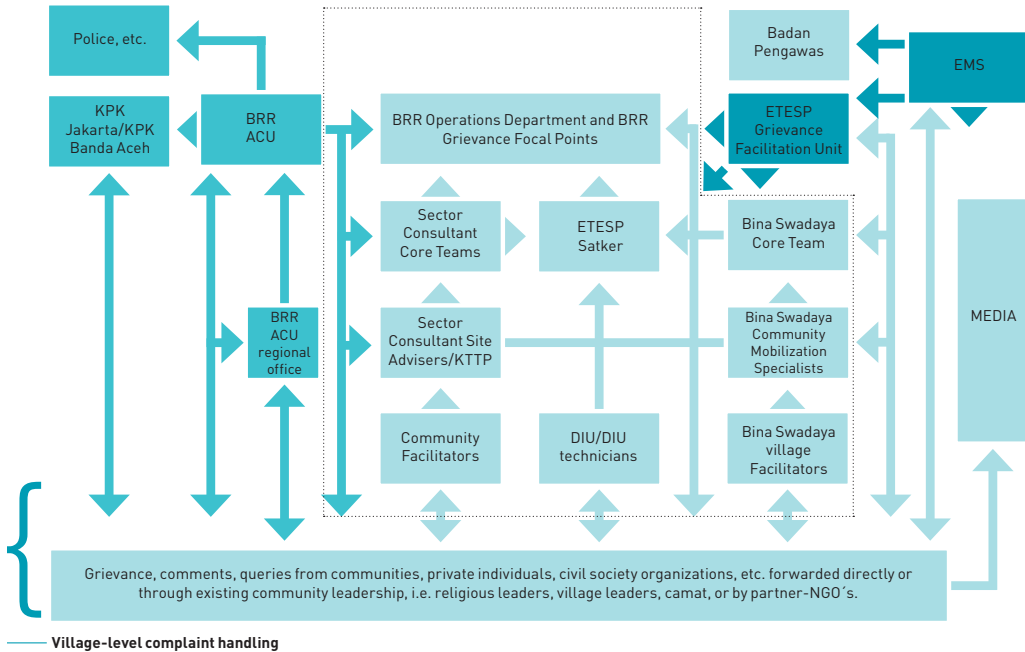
Police, etc.

KPK Jakarta/KPK Banda Aceh

BRR ACU

BRR Operations Department and BRR Grievance Focal Points

Badan Pengawas

EMS

ETESP Grievance Facilitation Unit

Sector Consultant Core Teams

ETESP Satker

Bina Swadaya Core Team

BRR ACU regional office

Sector Consultant Site Advisers/KTTP

Bina Swadaya Community Mobilization Specialists

MEDIA

Community Facilitators

DIU/DIU technicians

Bina Swadaya village Facilitators

Grievance, comments, queries from communities, private individuals, civil society organizations, etc. forwarded directly or through existing community leadership, i.e. religious leaders, village leaders, camat, or by partner-NGO´s.

Village-level complaint handling